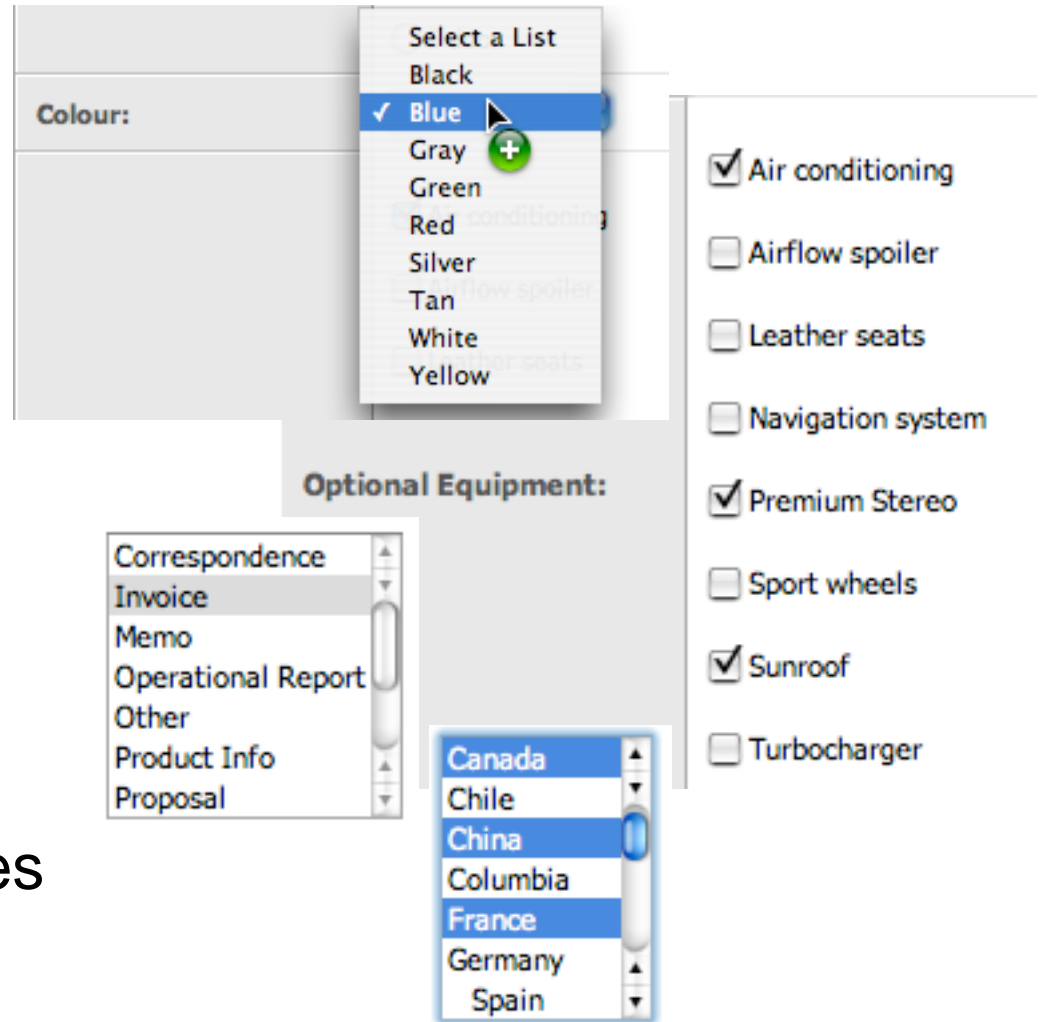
Colour:

Select a List
Black
✓ Blue
Gray
Green
Red
Silver
Tan
White
Yellow

Optional Equipment:

☑ Air conditioning
☐ Airflow spoiler
☐ Leather seats
☐ Navigation system
☑ Premium Stereo
☐ Sport wheels
☑ Sunroof
☐ Turbocharger

Correspondence
Invoice
Memo
Operational Report
Other
Product Info
Proposal

Canada
Chile
China
Columbia
France
Germany
Spain

es